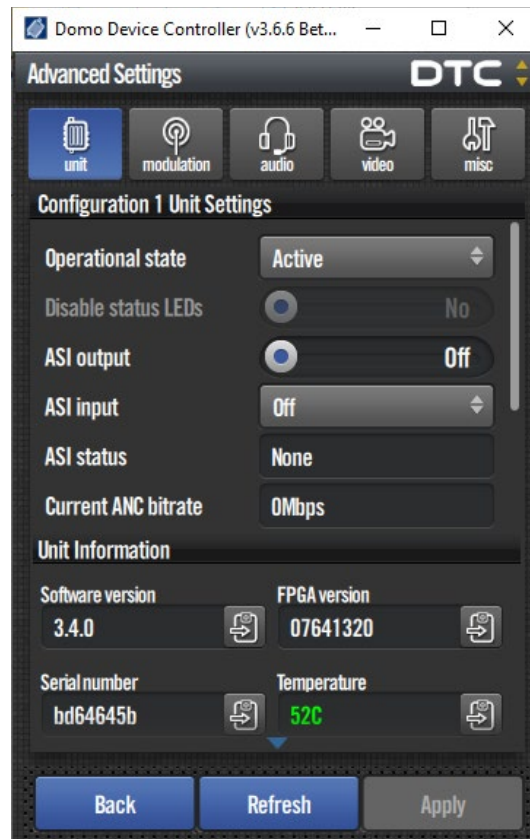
Domo Device Controller (v3.6.6 Bet...

Advanced Settings

DTC

unit
modulation
audio
video
misc

Configuration 1 Unit Settings

Operational state
Active

Disable status LEDs
No

ASI output
Off

ASI input
Off

ASI status
None

Current ANC bitrate
0Mbps

Unit Information

Software version
3.4.0

FPGA version
07641320

Serial number
bd64645b

Temperature
52C

Back
Refresh
Apply